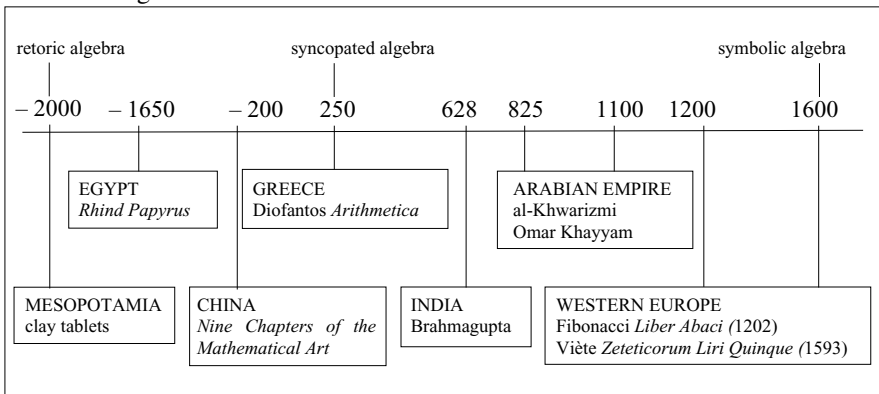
retoric algebra

syncopated algebra

symbolic algebra

– 2000 – 1650 – 200 250 628 825 1100 1200 1600

EGYPT
*Rhind Papyrus*

GREECE
Diofantos *Arithmetica*

ARABIAN EMPIRE
al-Khwarizmi
Omar Khayyam

MESOPOTAMIA
clay tablets

CHINA
*Nine Chapters of the Mathematical Art*

INDIA
Brahmagupta

WESTERN EUROPE
Fibonacci *Liber Abaci (*1202)
Viète *Zeteticorum Liri Quinque (*1593)